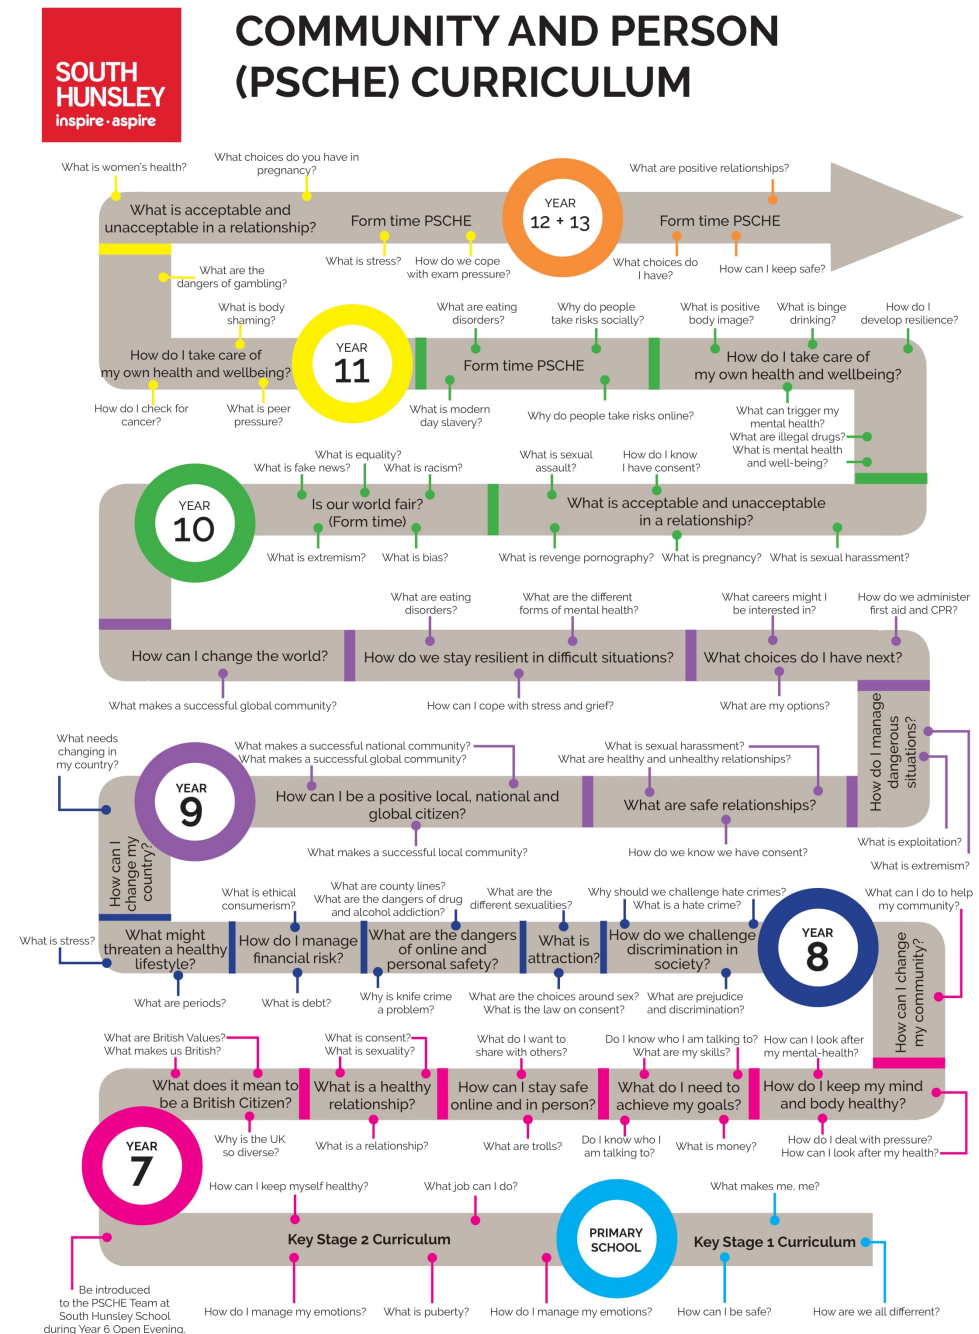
SOUTH HUNSLEY
inspire · aspire

COMMUNITY AND PERSON (PSCHE) CURRICULUM

What is women's health?
What choices do you have in pregnancy?
What are positive relationships?

What is acceptable and unacceptable in a relationship?
Form time PSCHE
YEAR 12 + 13
Form time PSCHE

What is stress?
How do we cope with exam pressure?
What choices do I have?
How can I keep safe?
What are the dangers of gambling?

What is body shaming?
What are eating disorders?
Why do people take risks socially?
What is positive body image?
What is binge drinking?
How do I develop resilience?

How do I take care of my own health and wellbeing?
YEAR 11
Form time PSCHE
How do I take care of my own health and wellbeing?

How do I check for cancer?
What is peer pressure?
What is modern day slavery?
Why do people take risks online?
What can trigger my mental health?
What are illegal drugs?
What is mental health and well-being?

What is equality?
What is fake news?
What is racism?
What is sexual assault?
How do I know I have consent?

YEAR 10
Is our world fair? (Form time)
What is acceptable and unacceptable in a relationship?

What is extremism?
What is bias?
What is revenge pornography?
What is pregnancy?
What is sexual harassment?

What are eating disorders?
What are the different forms of mental health?
What careers might I be interested in?
How do we administer first aid and CPR?

How can I change the world?
How do we stay resilient in difficult situations?
What choices do I have next?

What makes a successful global community?
How can I cope with stress and grief?
What are my options?
How do I manage dangerous situations?

What needs changing in my country?
What makes a successful national community?
What makes a successful global community?
What is sexual harassment?
What are healthy and unhealthy relationships?

YEAR 9
How can I be a positive local, national and global citizen?
What are safe relationships?
How can I change my country?

What makes a successful local community?
How do we know we have consent?
What is exploitation?
What is extremism?

What is ethical consumerism?
What are county lines?
What are the dangers of drug and alcohol addiction?
What are the different sexualities?
Why should we challenge hate crimes?
What is a hate crime?
What can I do to help my community?

What is stress?
What might threaten a healthy lifestyle?
How do I manage financial risk?
What are the dangers of online and personal safety?
What is attraction?
How do we challenge discrimination in society?
YEAR 8
How can I change my community?

What are periods?
What is debt?
Why is knife crime a problem?
What are the choices around sex?
What is the law on consent?
What are prejudice and discrimination?

What are British Values?
What makes us British?
What is consent?
What is sexuality?
What do I want to share with others?
Do I know who I am talking to?
What are my skills?
How can I look after my mental health?

What does it mean to be a British Citizen?
What is a healthy relationship?
How can I stay safe online and in person?
What do I need to achieve my goals?
How do I keep my mind and body healthy?

YEAR 7
Why is the UK so diverse?
What is a relationship?
What are trolls?
Do I know who I am talking to?
What is money?
How do I deal with pressure?
How can I look after my health?

How can I keep myself healthy?
What job can I do?
What makes me, me?

Key Stage 2 Curriculum
PRIMARY SCHOOL
Key Stage 1 Curriculum

Be introduced to the PSCHE Team at South Hunsley School during Year 6 Open Evening.
How do I manage my emotions?
What is puberty?
How do I manage my emotions?
How can I be safe?
How are we all different?